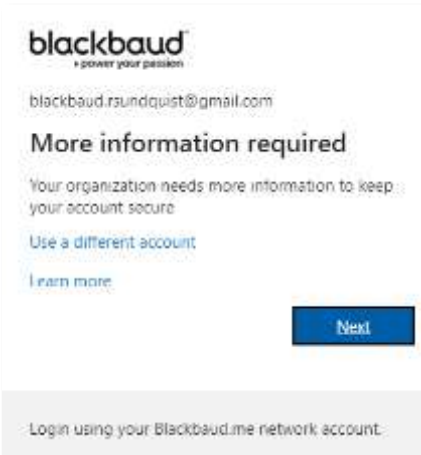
blackbaud
power your passion

blackbaud.rsundquist@gmail.com

More information required

Your organization needs more information to keep your account secure

Use a different account

Learn more

Next

Login using your Blackbaud.me network account.